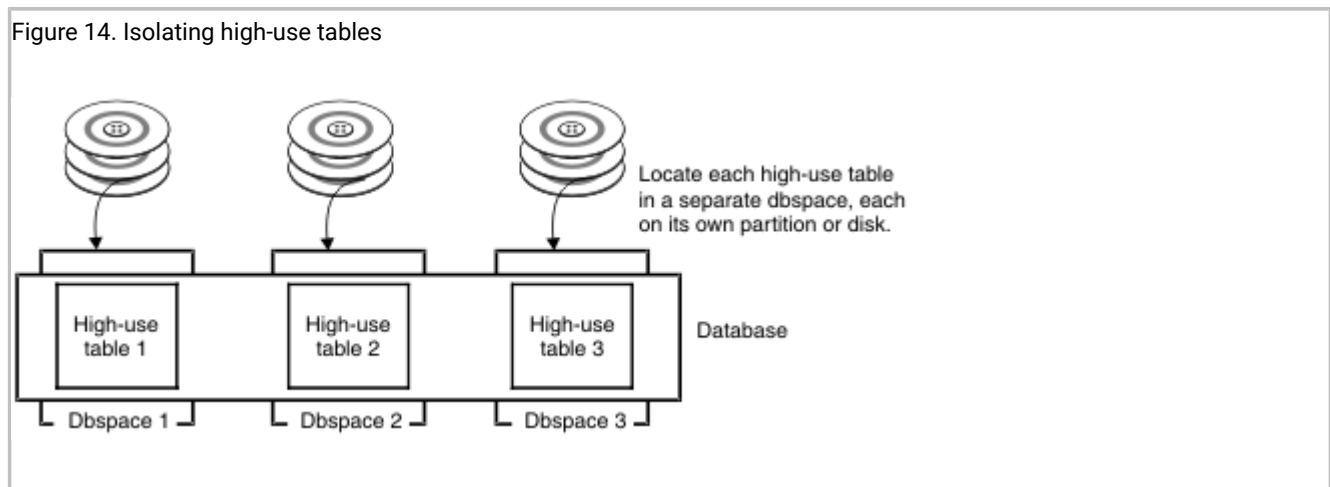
Figure 14. Isolating high-use tables

Locate each high-use table in a separate dbspace, each on its own partition or disk.

High-use table 1

High-use table 2

High-use table 3

Database

Dbspace 1

Dbspace 2

Dbspace 3